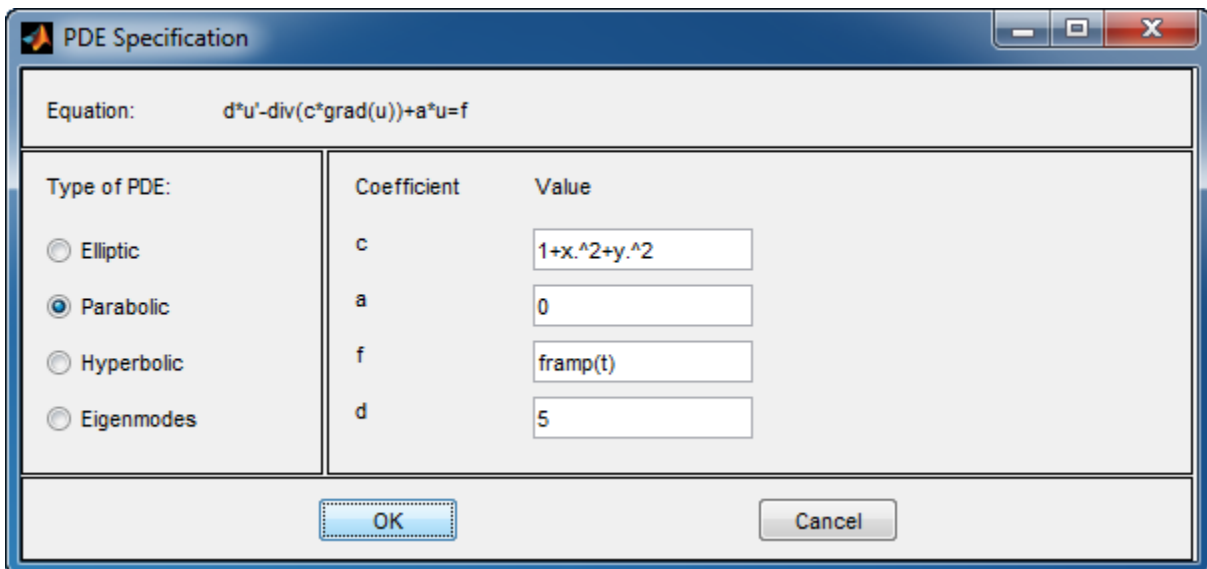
PDE Specification

Equation: d*u'-div(c*grad(u))+a*u=f

Type of PDE:

Elliptic

Parabolic

Hyperbolic

Eigenmodes

| Coefficient | Value |
|---|---|
| c | 1+x.^2+y.^2 |
| a | 0 |
| f | framp(t) |
| d | 5 |

OK

Cancel